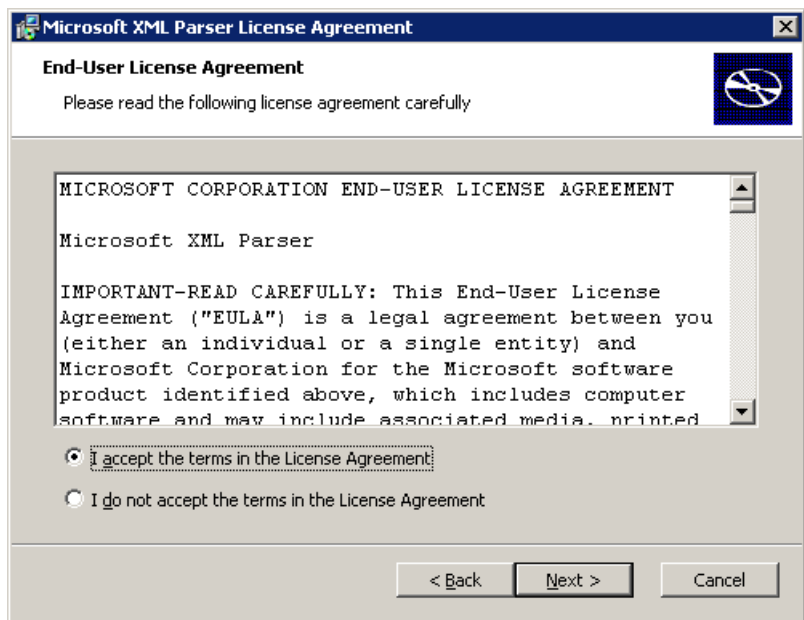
Microsoft XML Parser License Agreement

End-User License Agreement

Please read the following license agreement carefully

MICROSOFT CORPORATION END-USER LICENSE AGREEMENT

Microsoft XML Parser

IMPORTANT-READ CAREFULLY: This End-User License Agreement ("EULA") is a legal agreement between you (either an individual or a single entity) and Microsoft Corporation for the Microsoft software product identified above, which includes computer software and may include associated media, printed

I accept the terms in the License Agreement

I do not accept the terms in the License Agreement

< Back

Next >

Cancel